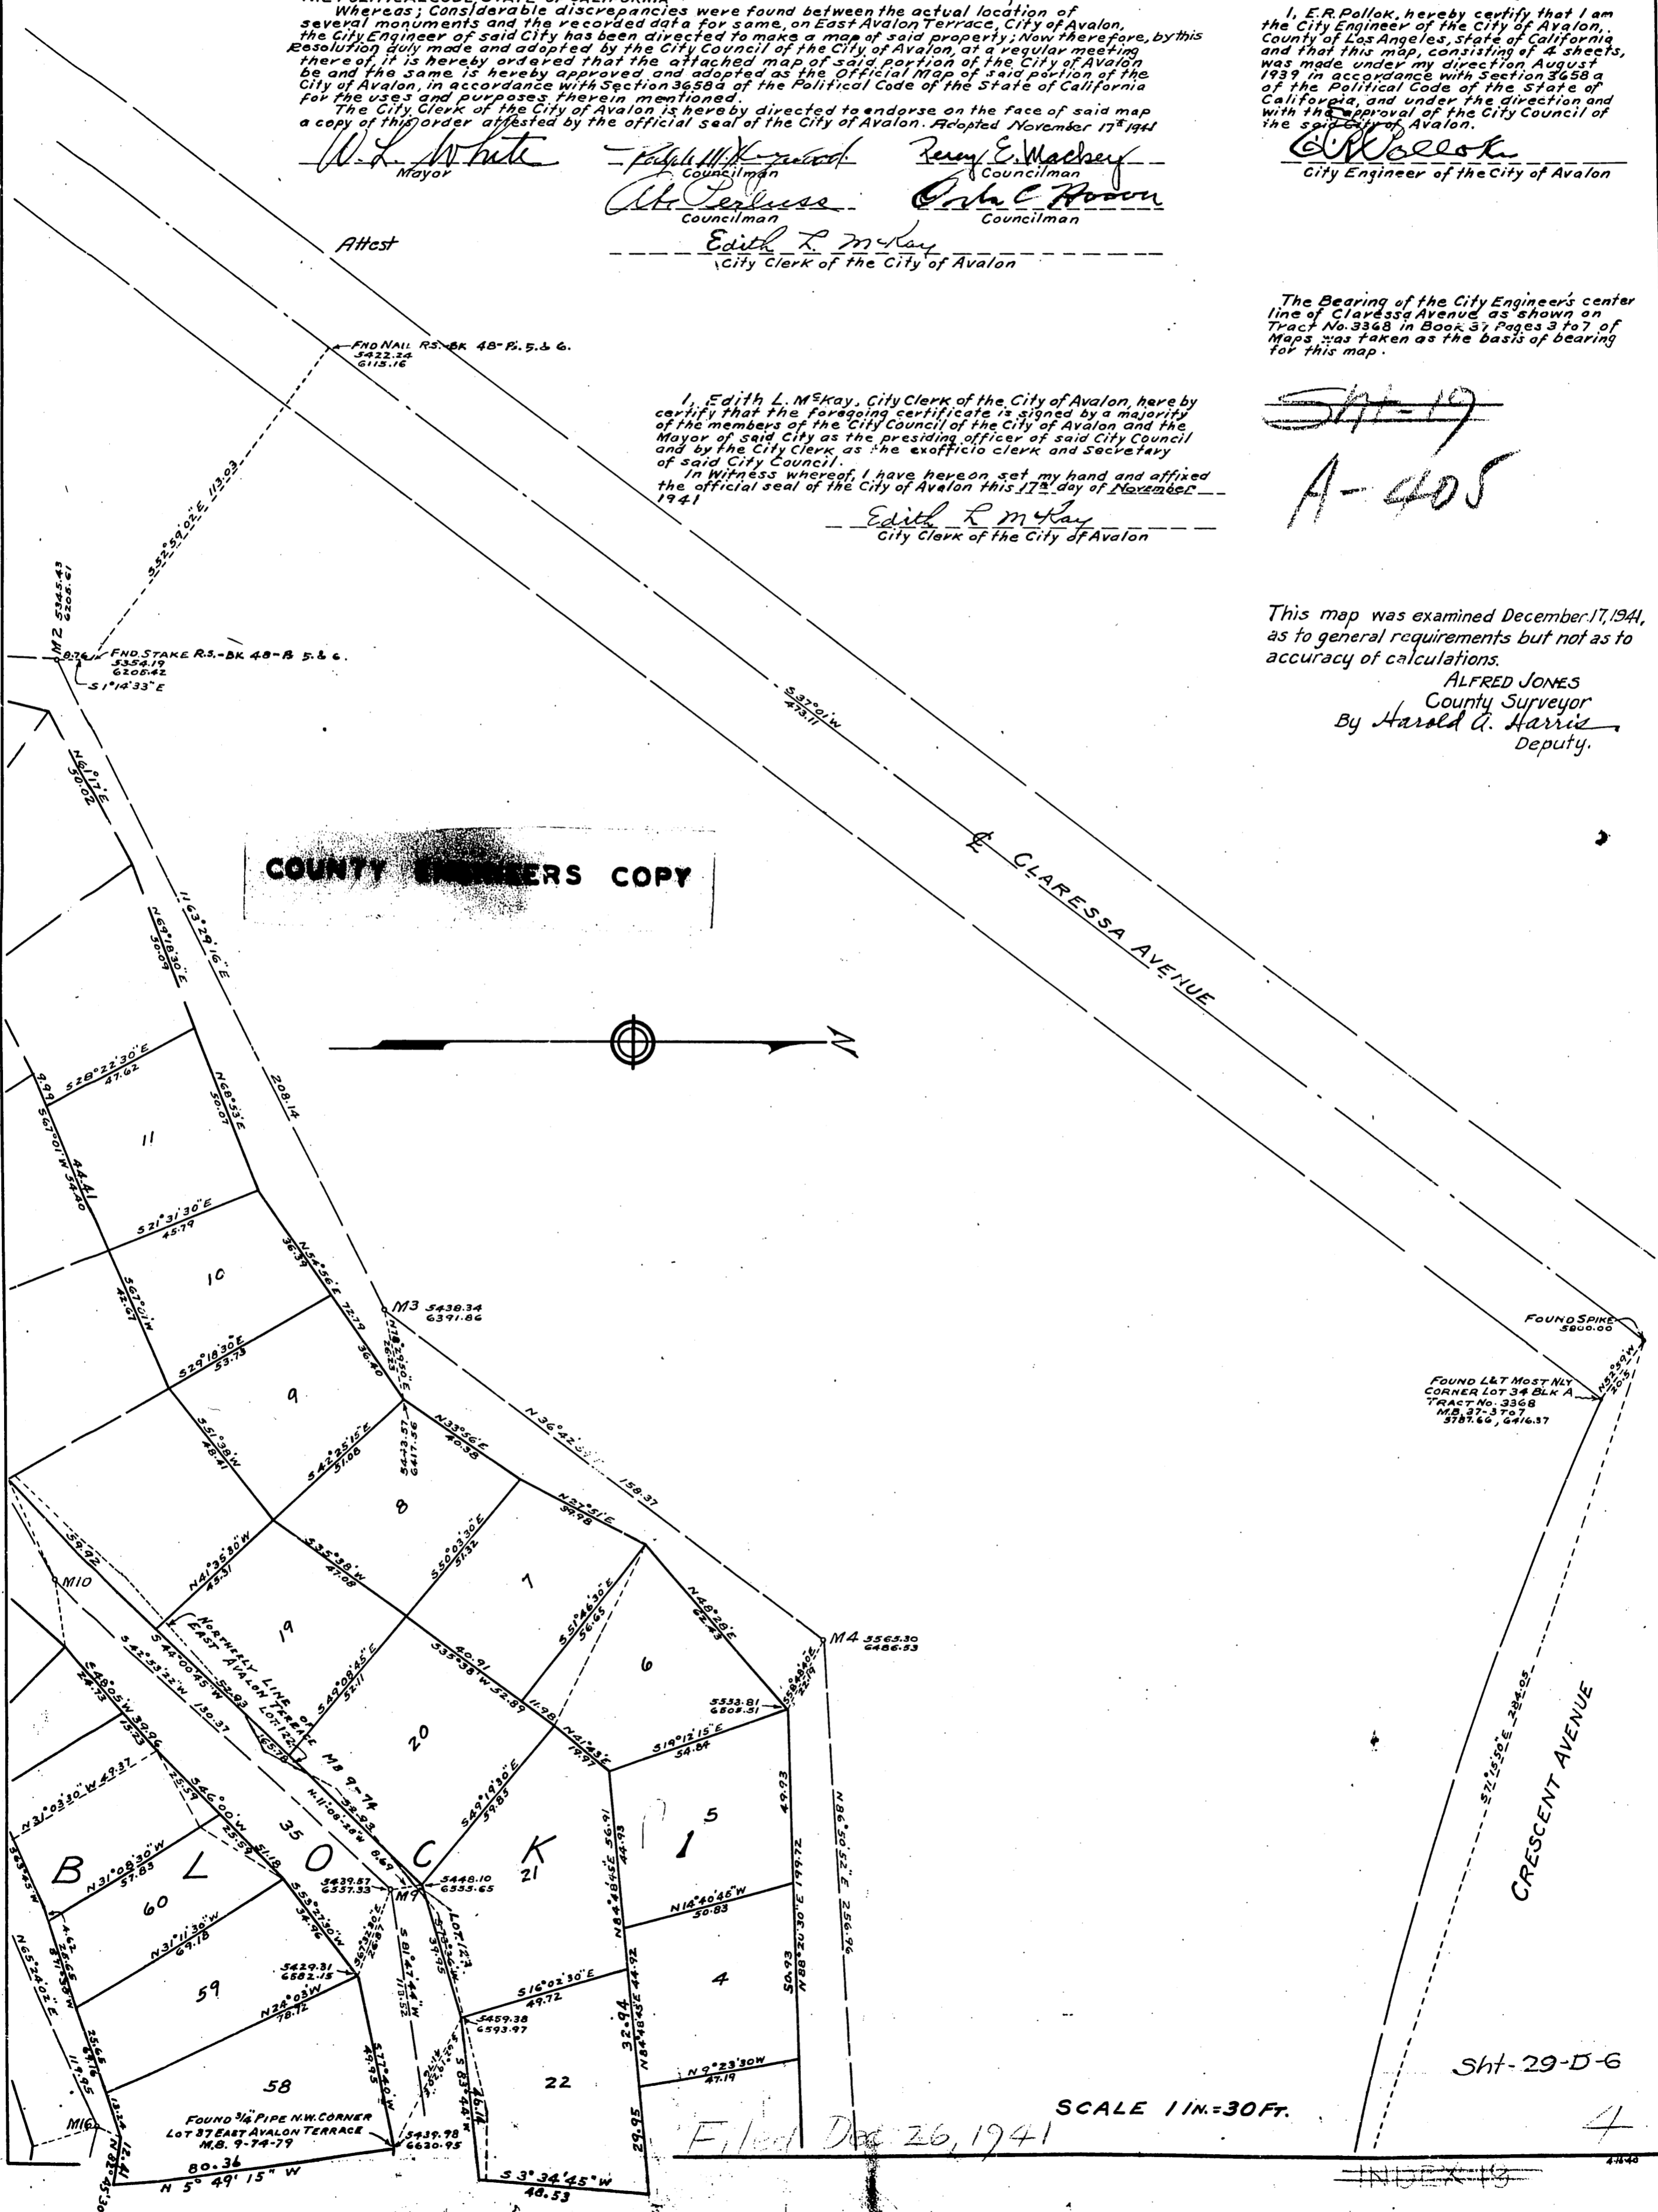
Whereas; Considerable discrepancies were found between the actual location of several monuments and the recorded data for same, on East Avalon Terrace, City of Avalon, the City Engineer of said City has been directed to make a map of said property; Now therefore, by this Resolution duly made and adopted by the City Council of the City of Avalon, at a regular meeting thereof, it is hereby ordered that the attached map of said portion of the City of Avalon be and the same is hereby approved and adopted as the Official Map of said portion of the City of Avalon, in accordance with Section 3658a of the Political Code of the State of California for the uses and purposes therein mentioned.
The City Clerk of the City of Avalon is hereby directed to endorse on the face of said map a copy of this order attested by the official seal of the City of Avalon. Adopted November 17th 1941

W. L. White
Mayor
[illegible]
Councilman
Perry E. Mackey
Councilman
Ab Perluss
Councilman
Oscar C. Hoover
Councilman

Attest
Edith L. McKay
City Clerk of the City of Avalon

I, E.R. Pollok, hereby certify that I am the City Engineer of the City of Avalon, County of Los Angeles, State of California and that this map, consisting of 4 sheets, was made under my direction August 1939 in accordance with Section 3658a of the Political Code of the State of California, and under the direction and with the approval of the City Council of the said City of Avalon.
E.R. Pollok
City Engineer of the City of Avalon

The Bearing of the City Engineer's center line of Claressa Avenue as shown on Tract No. 3368 in Book 37 Pages 3 to 7 of Maps was taken as the basis of bearing for this map.

Sht-19
A-405

I, Edith L. McKay, City Clerk of the City of Avalon, hereby certify that the foregoing certificate is signed by a majority of the members of the City Council of the City of Avalon and the Mayor of said City as the presiding officer of said City Council and by the City Clerk as the exofficio clerk and Secretary of said City Council.
In Witness whereof, I have hereon set my hand and affixed the official seal of the City of Avalon this 17th day of November 1941
Edith L. McKay
City Clerk of the City of Avalon

This map was examined December 17, 1941, as to general requirements but not as to accuracy of calculations.
ALFRED JONES
County Surveyor
By Harold A. Harris
Deputy.

FND NAIL RS. BK 48 - Ps. 5 & 6.
5422.24
6115.16
S 52°59'02"E 113.03
M2 5345.43 6208.61
8.76
FND. STAKE R.S. - BK 48 - P 5 & 6.
5354.19
6208.42
S 1°14'33"E
S 37°01'W 473.11
℄ CLARESSA AVENUE
COUNTY ENGINEERS COPY
N 61°17'E 30.02
N 63°29'16"E
N 69°18'30"E 30.09
208.14
S 28°22'30"E 47.62
4.99
S 67°01'W 34.40
44.41
N 68°53'E 30.07
11
S 21°31'30"E 45.79
10
S 67°01'W 42.67
N 54°56'E 72.79
36.39
36.40
M3 5438.34 6391.86
S 29°18'30"E 53.73
9
S 51°38'W 48.41
S 42°25'15"E 31.06
N 18°27'30"E
5443.57 6417.56
N 33°56'E 40.35
N 36°42'E 158.37
8
N 37°51'E 39.98
S 50°03'30"E 51.32
7
59.92
N 41°36'30"W 42.31
S 35°38'W 47.68
M10
19
NORTHERLY LINE OF EAST AVALON TERRACE
S 44°00'45"W 52.93
S 42°53'22"W 130.37
S 40°05'W 39.26
S 40°08'45"E 52.11
40.91
S 35°38'W 52.89
20
S 51°46'30"E 56.65
11.98
6
N 48°28'E 62.43
M4 5565.30 6486.53
N 41°23'E 17.97
5533.81 6505.31
S 19°12'15"E 54.84
N 86°30'52"E 256.96
N 31°03'30"W 49.37
S 46°00'W 23.59
35
M.B. 9-74
N 11°08'28"W
32.93
8.69
S 49°18'30"E 39.85
B L O C K 1
5
49.93
N 88°20'30"E 199.72
N 31°08'30"W 57.83
60
51.18
5439.57 6557.33
M9
5448.10 6555.65
21
N 84°18'45"E 56.91
44.93
N 16°40'46"W 50.83
N 31°11'36"W 69.18
59
5429.31 6582.15
N 24°03'W 78.72
S 81°42'44"W 17.52
LOT 21
S 16°02'30"E 49.72
4
50.93
N 84°18'45"E 44.92
32.94
5459.38 6593.97
22
N 9°23'30"W 47.19
N 65°24'02"E
11.45
58
49.93
FOUND 3/4" PIPE N.W. CORNER LOT 37 EAST AVALON TERRACE M.B. 9-74-79
5439.78 6630.95
80.36
N 5° 49' 15" W
29.95
S 3°34'45"W 48.53
M16
FOUND SPIKE 5800.00
FOUND L&T MOST NLY CORNER LOT 34 BLK A TRACT No. 3368 M.B. 37-3 TO 7 5787.66, 6416.37
N 52°50'W 20.51
S 71°15'50"E 284.05
CRESCENT AVENUE
SCALE 1 IN.=30 FT.
Filed Dec 26, 1941
Sht-29-D-6
4
INDEX 13